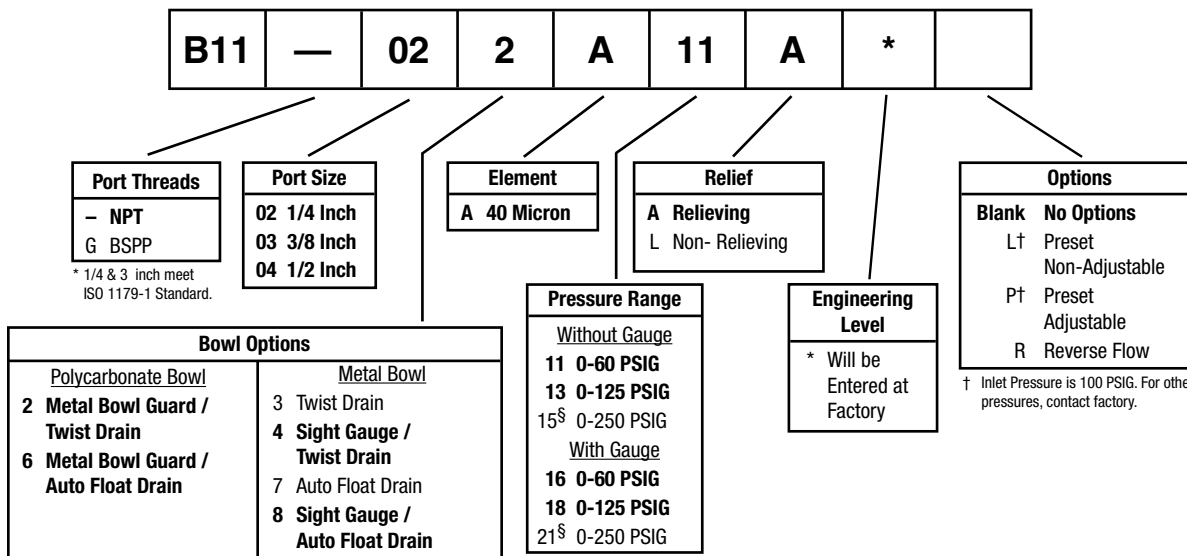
| B11 | — | 02 | 2 | A | 11 | A | * | |
|---|---|---|---|---|---|---|---|---|

Port Threads
– NPT
G BSPP
* 1/4 & 3 inch meet ISO 1179-1 Standard.

Port Size
02 1/4 Inch
03 3/8 Inch
04 1/2 Inch

Element
A 40 Micron

Relief
A Relieving
L Non- Relieving

Options
Blank No Options
L† Preset Non-Adjustable
P† Preset Adjustable
R Reverse Flow
† Inlet Pressure is 100 PSIG. For othe pressures, contact factory.

Pressure Range
Without Gauge
11 0-60 PSIG
13 0-125 PSIG
15$^{§}$ 0-250 PSIG
With Gauge
16 0-60 PSIG
18 0-125 PSIG
21$^{§}$ 0-250 PSIG

Engineering Level
* Will be Entered at Factory

Bowl Options

| Polycarbonate Bowl | Metal Bowl |
|---|---|
| 2 Metal Bowl Guard / Twist Drain | 3 Twist Drain |
| 6 Metal Bowl Guard / Auto Float Drain | 4 Sight Gauge / Twist Drain |
| | 7 Auto Float Drain |
| | 8 Sight Gauge / Auto Float Drain |